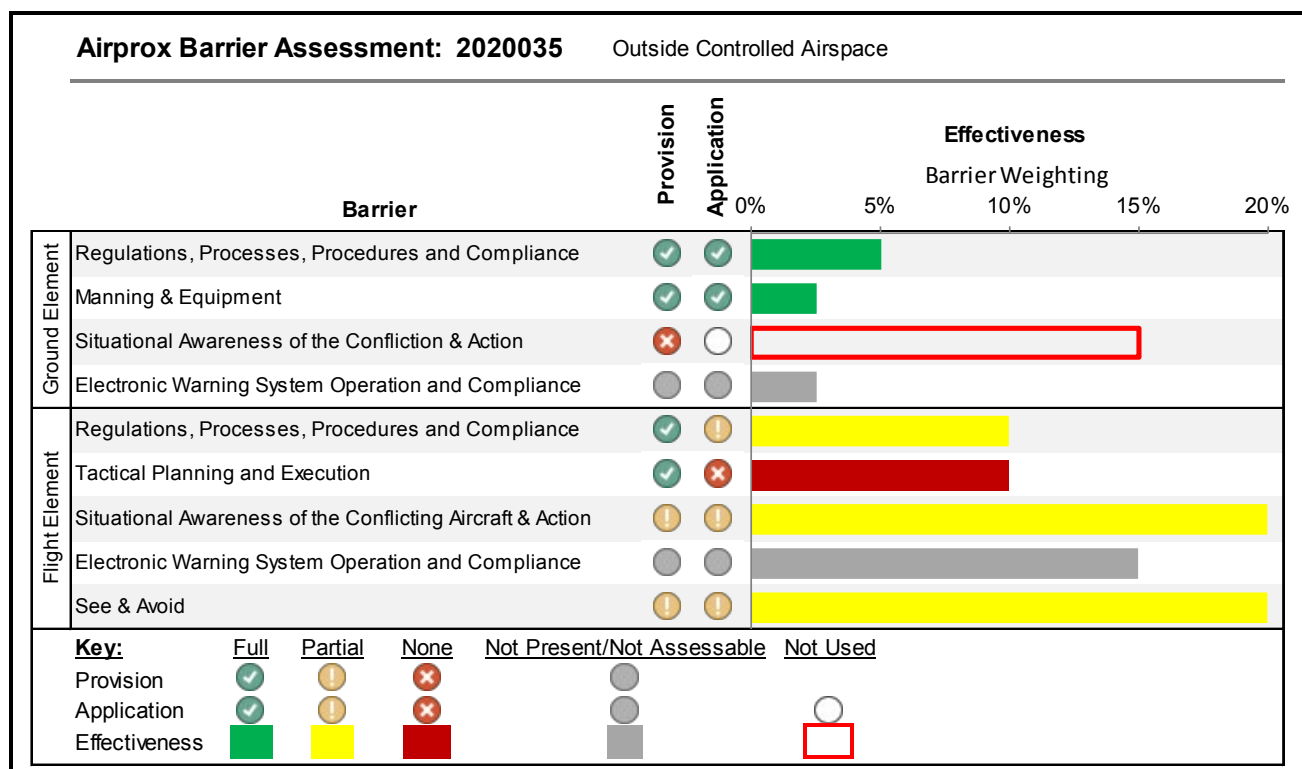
**Airprox Barrier Assessment: 2020035** Outside Controlled Airspace

| | Barrier | Provision | Application | Effectiveness |
|---|---|---|---|---|
| Ground Element | Regulations, Processes, Procedures and Compliance | | | |
| | Manning & Equipment | | | |
| | Situational Awareness of the Confliction & Action | | | |
| | Electronic Warning System Operation and Compliance | | | |
| Flight Element | Regulations, Processes, Procedures and Compliance | | | |
| | Tactical Planning and Execution | | | |
| | Situational Awareness of the Conflicting Aircraft & Action | | | |
| | Electronic Warning System Operation and Compliance | | | |
| | See & Avoid | | | |

Barrier Weighting
0% 5% 10% 15% 20%

Key: Full Partial None Not Present/Not Assessable Not Used
Provision
Application
Effectiveness